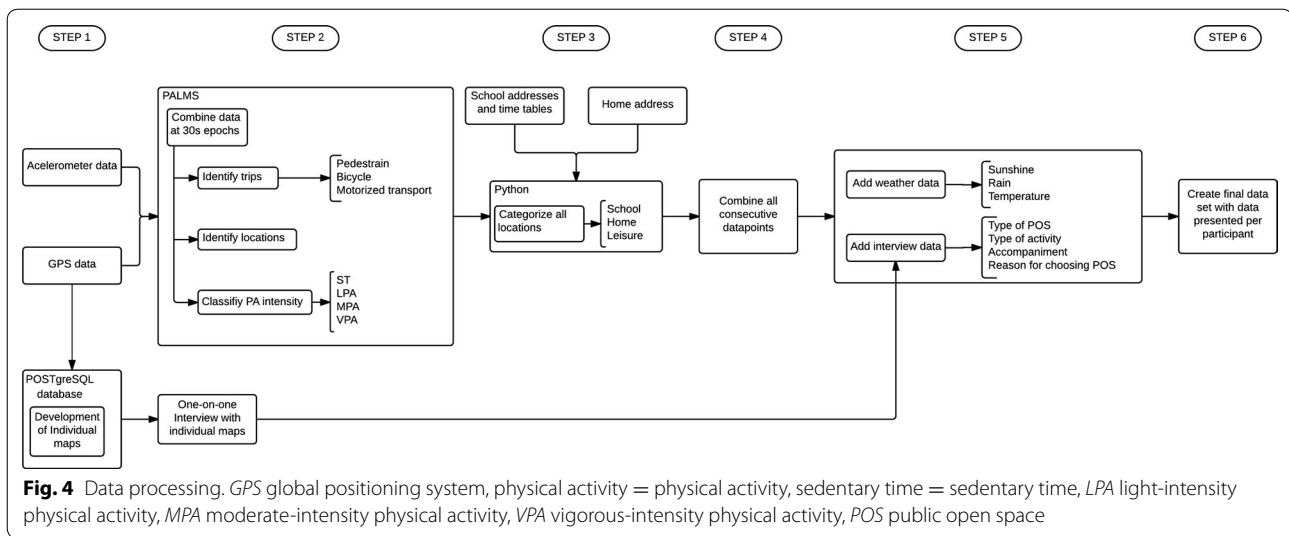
STEP 1

STEP 2

STEP 3

STEP 4

STEP 5

STEP 6

Acelerometer data

GPS data

PALMS

Combine data at 30s epochs

Identify trips

Pedestrain
Bicycle
Motorized transport

Identify locations

Classifiy PA intensity

ST
LPA
MPA
VPA

School addresses and time tables

Home address

Python

Categorize all locations

School
Home
Leisure

Combine all consecutive datapoints

Add weather data

Sunshine
Rain
Temperature

Add interview data

Type of POS
Type of activity
Accompaniment
Reason for choosing POS

Create final data set with data presented per participant

POSTgreSQL database

Development of Individual maps

One-on-one Interview with individual maps

**Fig. 4** Data processing. *GPS* global positioning system, physical activity = physical activity, sedentary time = sedentary time, *LPA* light-intensity physical activity, *MPA* moderate-intensity physical activity, *VPA* vigorous-intensity physical activity, *POS* public open space